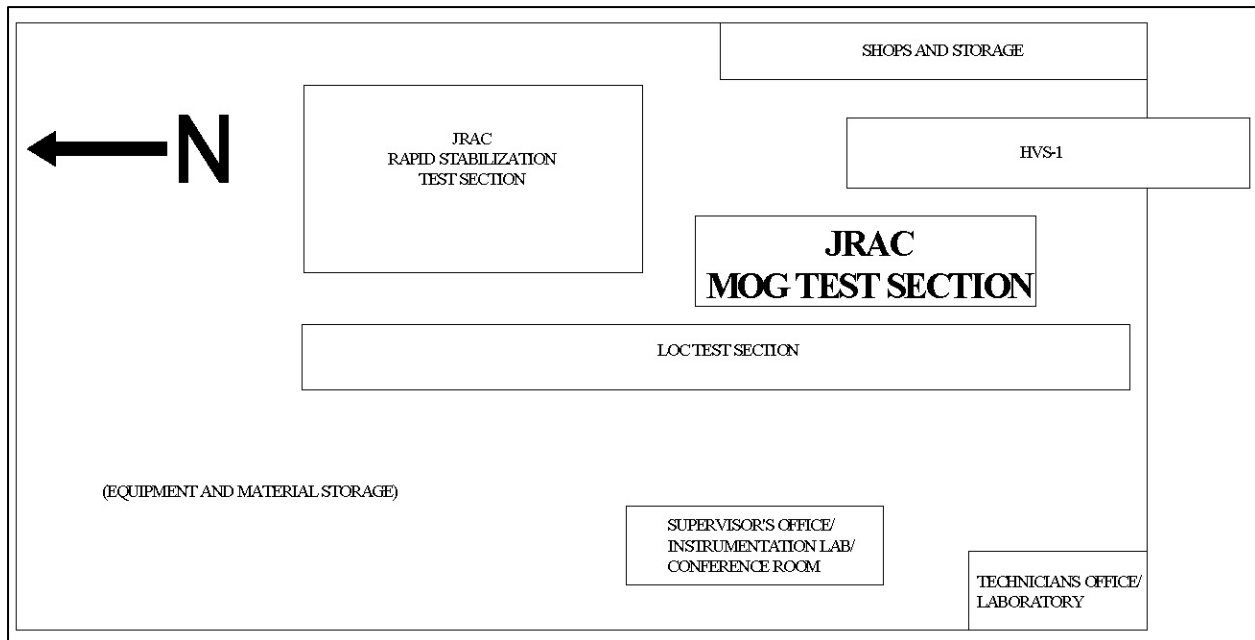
SHOPS AND STORAGE

N

JRAC
RAPID STABILIZATION
TEST SECTION

HVS-1

JRAC
MOG TEST SECTION

LOC TEST SECTION

(EQUIPMENT AND MATERIAL STORAGE)

SUPERVISOR'S OFFICE/
INSTRUMENTATION LAB/
CONFERENCE ROOM

TECHNICIANS OFFICE/
LABORATORY